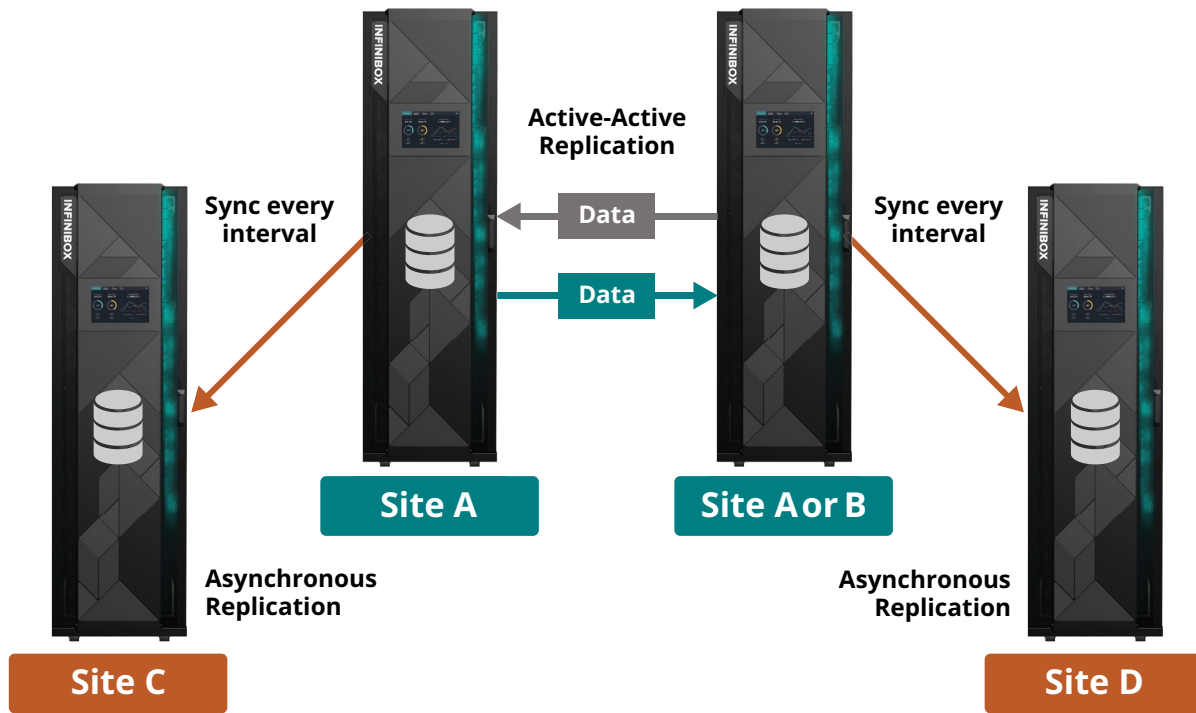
INFINIBOX

INFINIBOX

Active-Active Replication

INFINIBOX

Sync every interval

Data

Sync every interval

INFINIBOX

Data

Site A

Site A or B

Asynchronous Replication

Asynchronous Replication

Site C

Site D